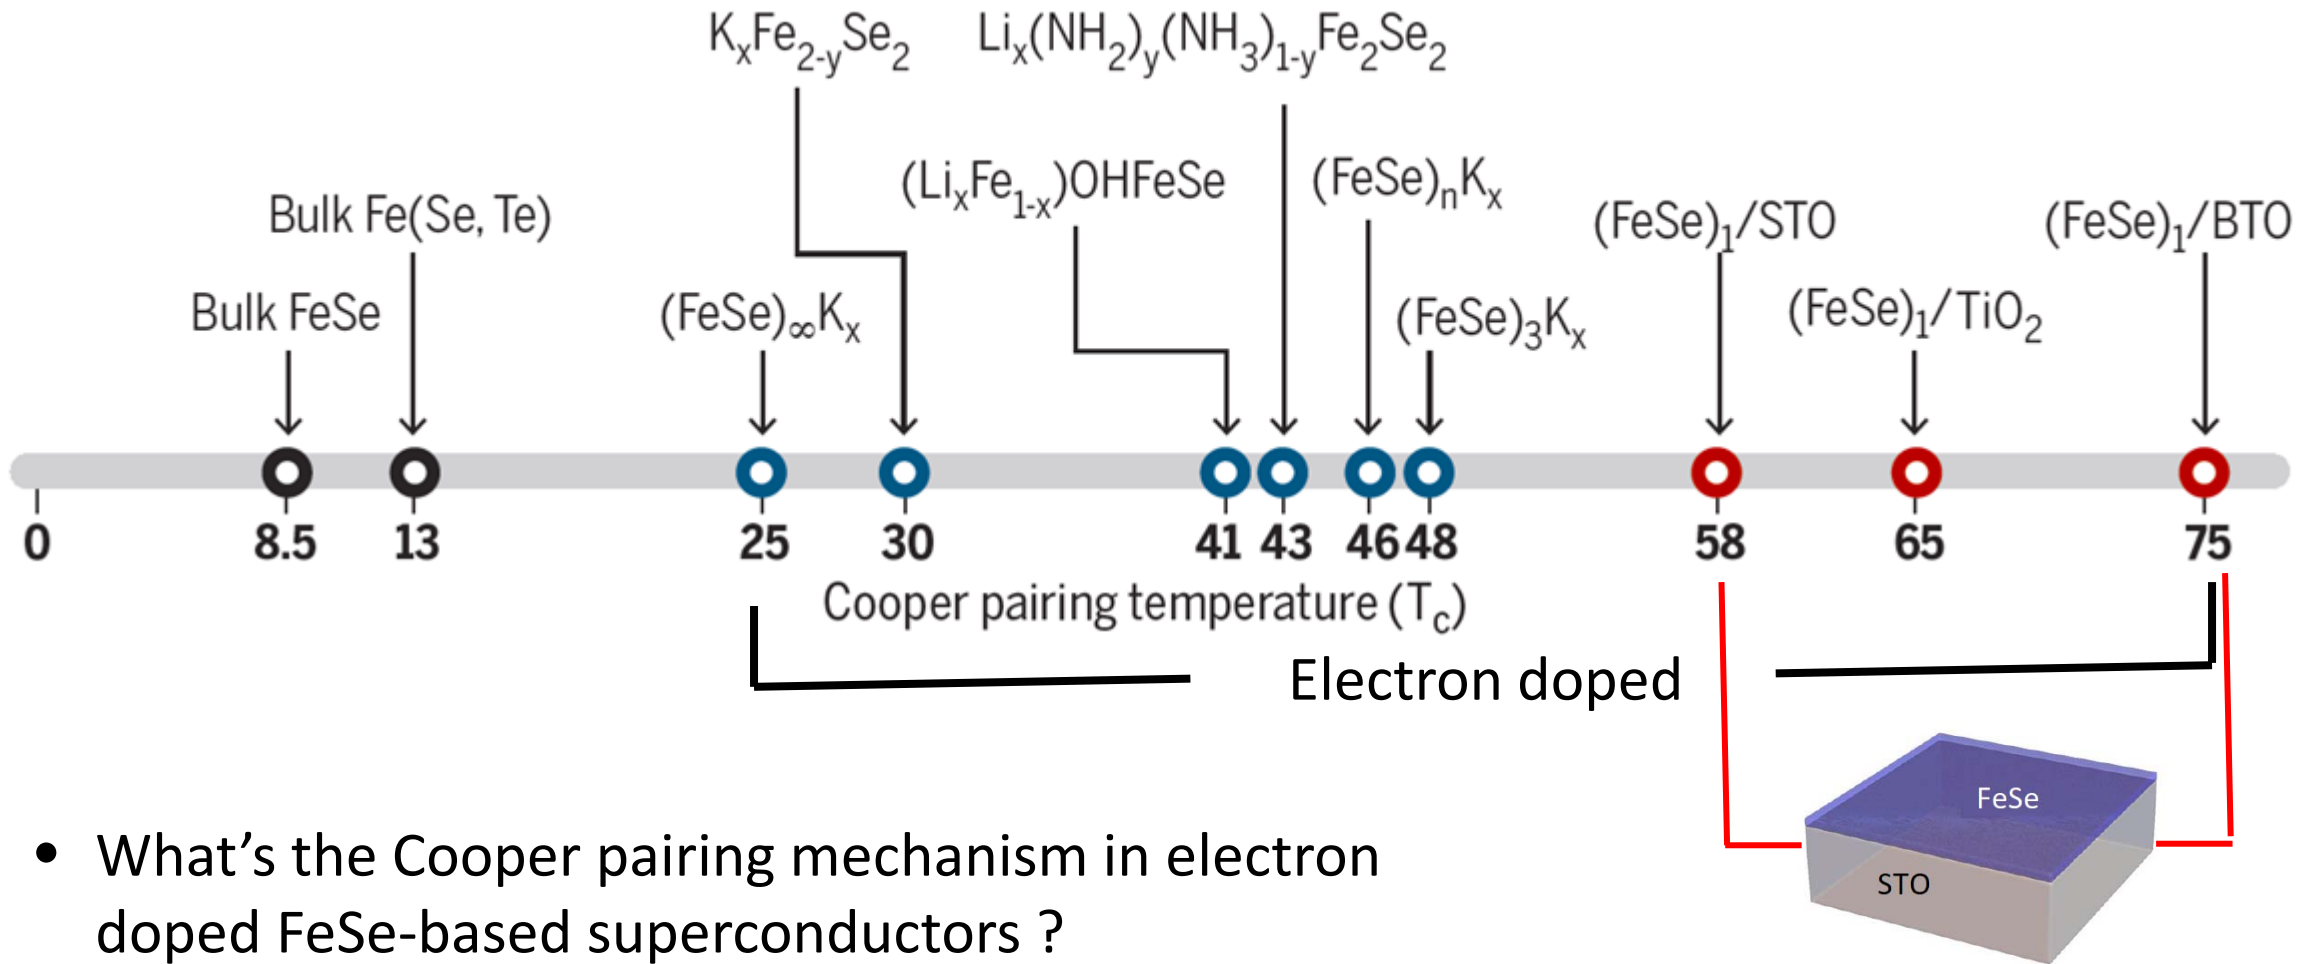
$K_xFe_{2-y}Se_2$ $Li_x(NH_2)_y(NH_3)_{1-y}Fe_2Se_2$

$(Li_xFe_{1-x})OHFeSe$ $(FeSe)_nK_x$

Bulk Fe(Se, Te) $(FeSe)_1/STO$ $(FeSe)_1/BTO$

Bulk FeSe $(FeSe)_\infty K_x$ $(FeSe)_3K_x$ $(FeSe)_1/TiO_2$

0 8.5 13 25 30 41 43 46 48 58 65 75

Cooper pairing temperature ($T_c$)

Electron doped

FeSe

STO

• What's the Cooper pairing mechanism in electron doped FeSe-based superconductors ?